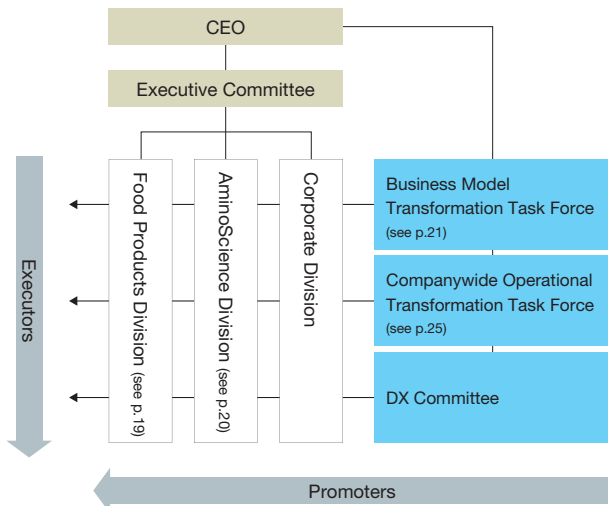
CEO

Executive Committee

Executors

Food Products Division (see p.19)

AminoScience Division (see p.20)

Corporate Division

Business Model Transformation Task Force (see p.21)

Companywide Operational Transformation Task Force (see p.25)

DX Committee

Promoters